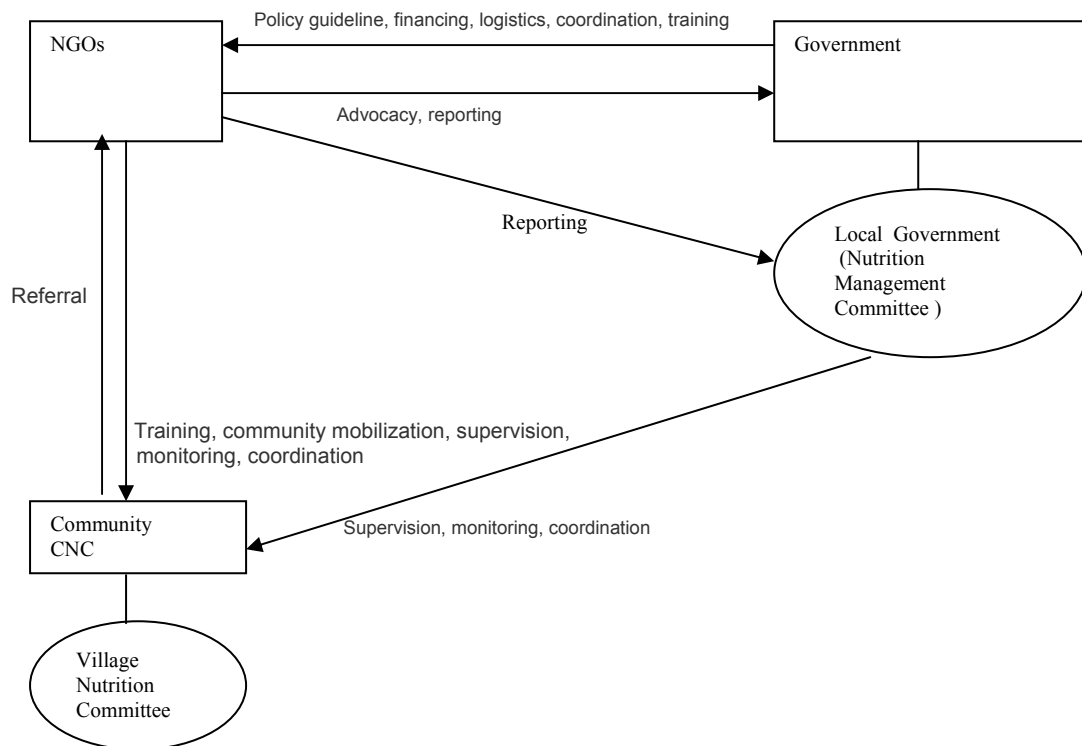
Policy guideline, financing, logistics, coordination, training

NGOs

Government

Advocacy, reporting

Reporting

Local Government (Nutrition Management Committee )

Referral

Training, community mobilization, supervision, monitoring, coordination

Community CNC

Supervision, monitoring, coordination

Village Nutrition Committee